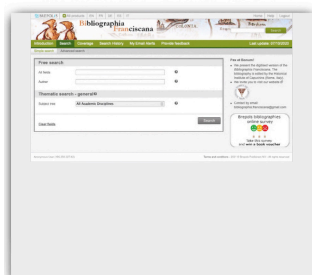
Bibliographia Franciscana

Free search

All fields

Author

Thematic search – general

Subject field

All Academic Disciplines

Clear fields

Search

Take this survey and win a book voucher

Brepols bibliographies online survey

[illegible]